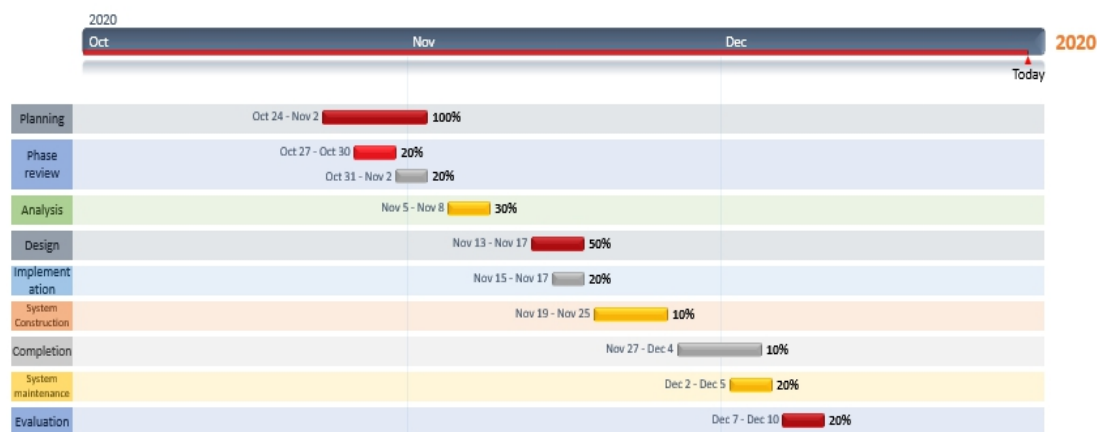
2020

Oct Nov Dec 2020

Today

Planning Oct 24 - Nov 2 100%

Phase review Oct 27 - Oct 30 20%

Oct 31 - Nov 2 20%

Analysis Nov 5 - Nov 8 30%

Design Nov 13 - Nov 17 50%

Implementation Nov 15 - Nov 17 20%

System Construction Nov 19 - Nov 25 10%

Completion Nov 27 - Dec 4 10%

System maintenance Dec 2 - Dec 5 20%

Evaluation Dec 7 - Dec 10 20%